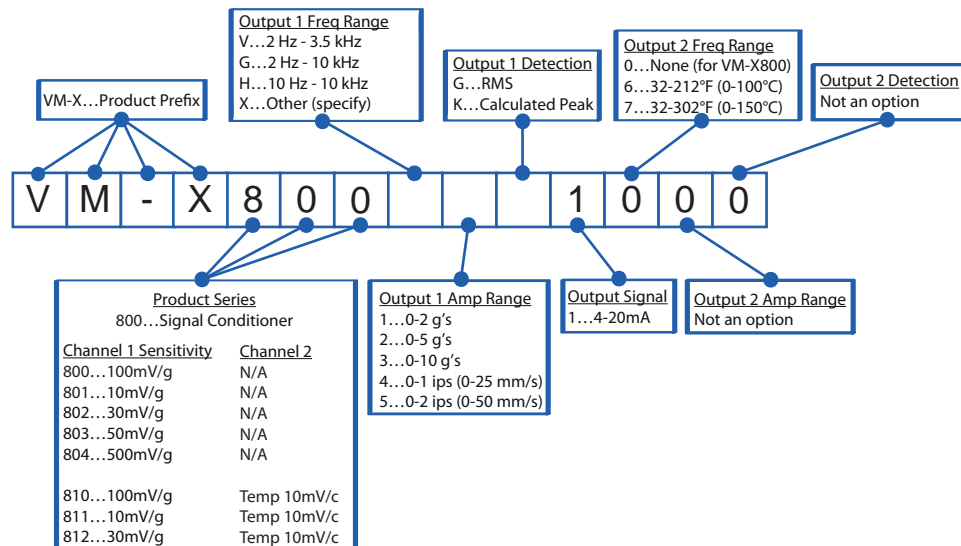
Output 1 Freq Range
V…2 Hz - 3.5 kHz
G…2 Hz - 10 kHz
H…10 Hz - 10 kHz
X…Other (specify)

Output 1 Detection
G…RMS
K…Calculated Peak

Output 2 Freq Range
0…None (for VM-X800)
6…32-212°F (0-100°C)
7…32-302°F (0-150°C)

Output 2 Detection
Not an option

VM-X…Product Prefix

| V | M | - | X | 8 | 0 | 0 |  |  |  | 1 | 0 | 0 | 0 |
|---|---|---|---|---|---|---|---|---|---|---|---|---|---|

Product Series
800…Signal Conditioner

| Channel 1 Sensitivity | Channel 2 |
|---|---|
| 800…100mV/g | N/A |
| 801…10mV/g | N/A |
| 802…30mV/g | N/A |
| 803…50mV/g | N/A |
| 804…500mV/g | N/A |
| 810…100mV/g | Temp 10mV/c |
| 811…10mV/g | Temp 10mV/c |
| 812…30mV/g | Temp 10mV/c |

Output 1 Amp Range
1…0-2 g's
2…0-5 g's
3…0-10 g's
4…0-1 ips (0-25 mm/s)
5…0-2 ips (0-50 mm/s)

Output Signal
1…4-20mA

Output 2 Amp Range
Not an option